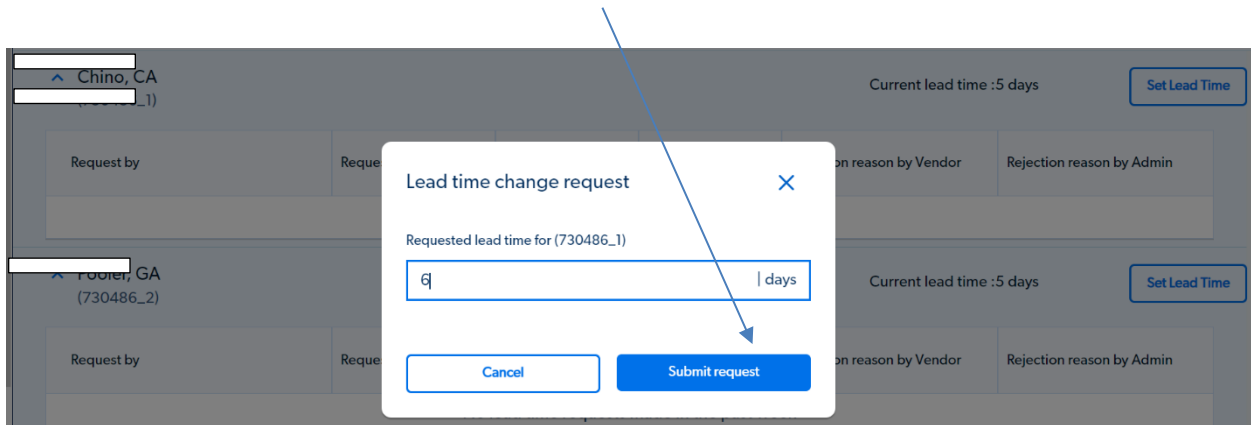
Chino, CA
([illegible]_1)

Current lead time :5 days

Set Lead Time

Request by

Reque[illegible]

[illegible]on reason by Vendor

Rejection reason by Admin

Pooler, GA
(730486_2)

Current lead time :5 days

Set Lead Time

Request by

Reque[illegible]

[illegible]on reason by Vendor

Rejection reason by Admin

Lead time change request

Requested lead time for (730486_1)

6

| days

Cancel

Submit request